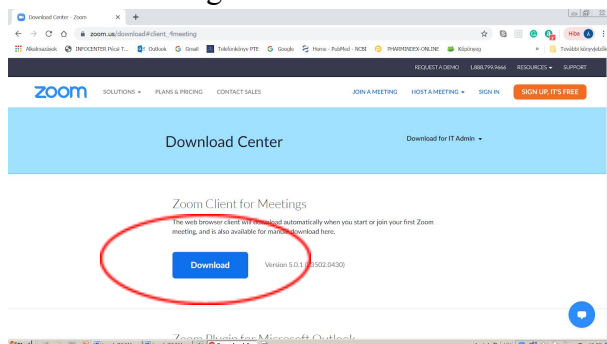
Download Center - Zoom
zoom.us/download#client_4meeting
Hiba
Alkalmazások INFOCENTER Pécsi T... Outlook Gmail Telefonkönyv PTE Google Home - PubMed - NCBI PHARMINDEX-ONLINE Köpönyeg
További könyvjelzők
REQUEST A DEMO 1.888.799.9666 RESOURCES SUPPORT
zoom SOLUTIONS PLANS & PRICING CONTACT SALES JOIN A MEETING HOST A MEETING SIGN IN SIGN UP, IT'S FREE

Download Center

Download for IT Admin

Zoom Client for Meetings

The web browser client will download automatically when you start or join your first Zoom meeting, and is also available for manual download here.

Download Version 5.0.1 (23502.0430)

Zoom Plugin for Microsoft Outlook